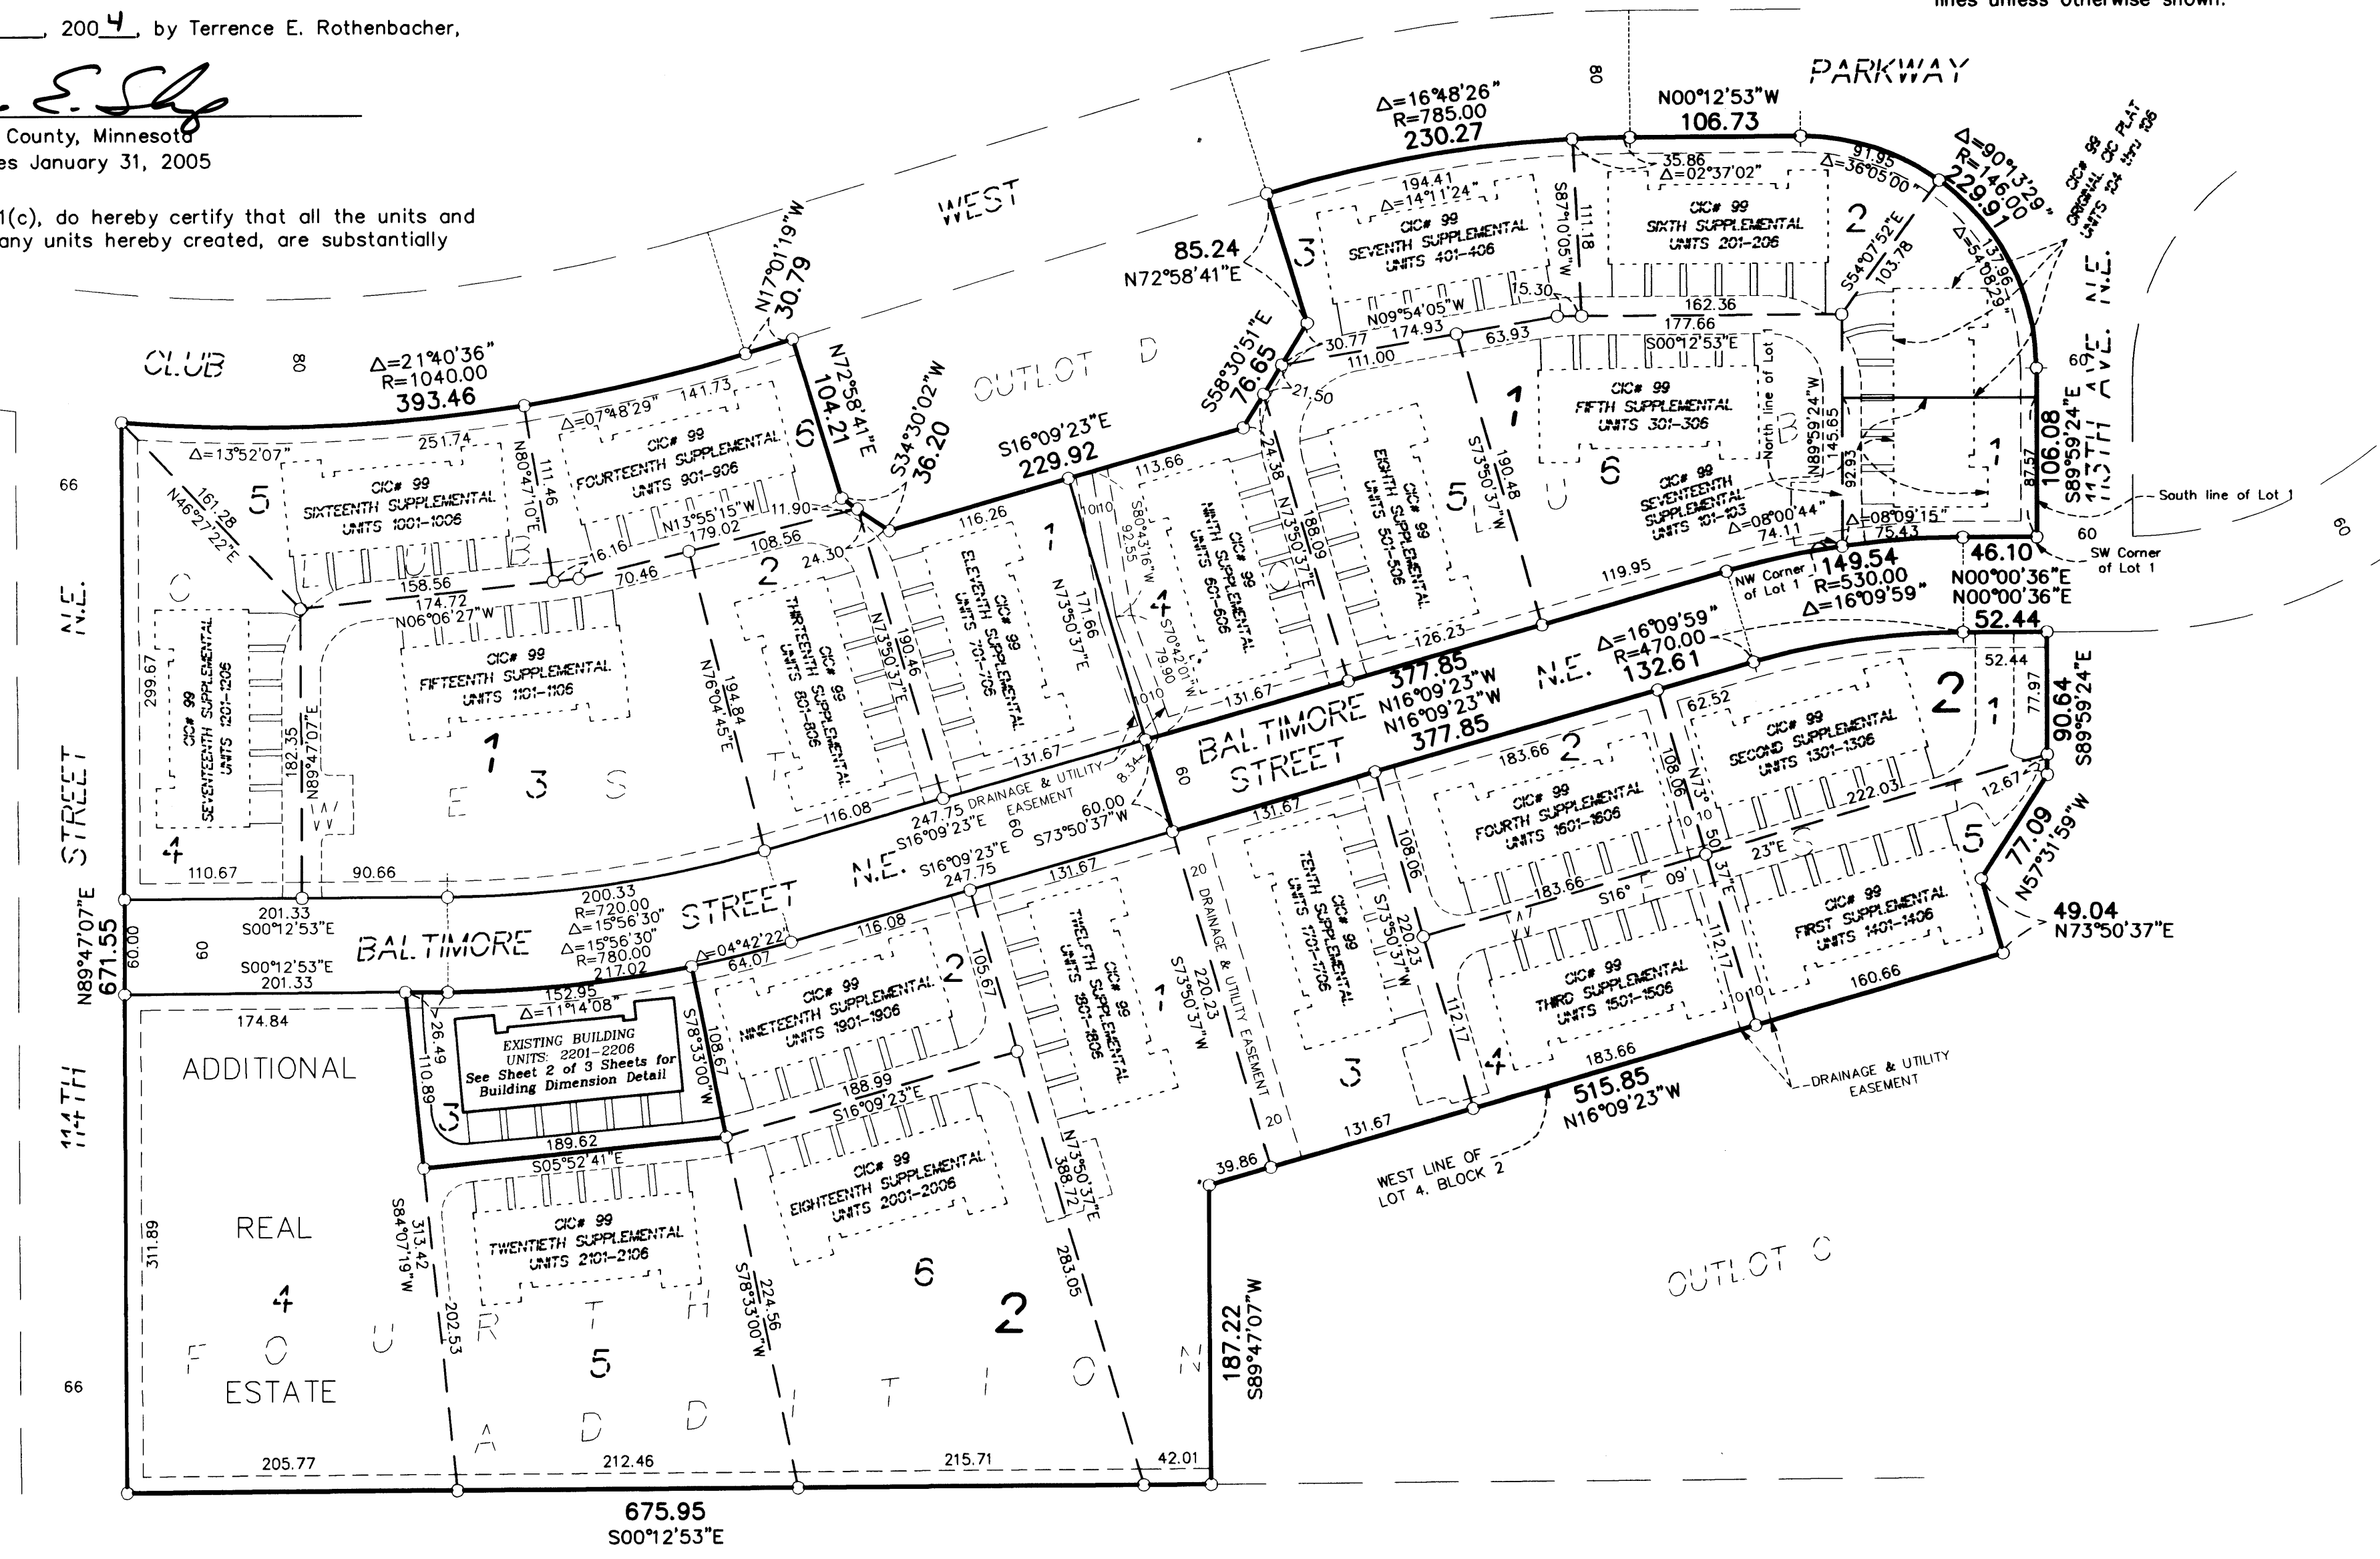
lines unless otherwise shown.

___, 2004, by Terrence E. Rothenbacher,

County, Minnesota
es January 31, 2005

1(c), do hereby certify that all the units and any units hereby created, are substantially

CLUB 80 WEST PARKWAY

Δ=21°40'36"
R=1040.00
393.46

N17°01'19"W
30.79

N72°58'41"E
104.21

S34°30'02"W
36.20

OUTLOT D

S16°09'23"E
229.92

85.24
N72°58'41"E

S58°30'51"E
76.65

Δ=16°48'26"
R=785.00
230.27

80

N00°12'53"W
106.73

Δ=90°13'29"
R=146.00
229.91

CIC# 99 ORIGINAL CIC PLAT UNITS 124 thru 106

CIC# 99
SIXTEENTH SUPPLEMENTAL
UNITS 1001-1006

CIC# 99
FOURTEENTH SUPPLEMENTAL
UNITS 901-906

CIC# 99
SEVENTH SUPPLEMENTAL
UNITS 401-406

CIC# 99
SIXTH SUPPLEMENTAL
UNITS 201-206

CIC# 99
FIFTH SUPPLEMENTAL
UNITS 301-306

CIC# 99
SEVENTEENTH SUPPLEMENTAL
UNITS 101-103

CIC# 99
EIGHTH SUPPLEMENTAL
UNITS 501-506

CIC# 99
NINTH SUPPLEMENTAL
UNITS 601-606

CIC# 99
ELEVENTH SUPPLEMENTAL
UNITS 701-706

CIC# 99
THIRTEENTH SUPPLEMENTAL
UNITS 801-806

CIC# 99
FIFTEENTH SUPPLEMENTAL
UNITS 1101-1106

CIC# 99
SEVENTEENTH SUPPLEMENTAL
UNITS 1201-1206

CIC# 99
SECOND SUPPLEMENTAL
UNITS 1301-1306

CIC# 99
FOURTH SUPPLEMENTAL
UNITS 1601-1606

CIC# 99
FIRST SUPPLEMENTAL
UNITS 1401-1406

CIC# 99
THIRD SUPPLEMENTAL
UNITS 1501-1506

CIC# 99
TENTH SUPPLEMENTAL
UNITS 1701-1706

CIC# 99
TWELFTH SUPPLEMENTAL
UNITS 1801-1806

CIC# 99
NINETEENTH SUPPLEMENTAL
UNITS 1901-1906

CIC# 99
EIGHTEENTH SUPPLEMENTAL
UNITS 2001-2006

CIC# 99
TWENTIETH SUPPLEMENTAL
UNITS 2101-2106

EXISTING BUILDING
UNITS: 2201-2206
See Sheet 2 of 3 Sheets for Building Dimension Detail

ADDITIONAL REAL ESTATE

BALTIMORE STREET N.E.

114TH STREET N.E.

113TH AVE. N.E.

DRAINAGE & UTILITY EASEMENT

South line of Lot 1
SW Corner of Lot 1
NW Corner of Lot 1
North line of Lot 1

WEST LINE OF LOT 4, BLOCK 2

OUTLOT C

FOURTH ADDITION

149.54
R=530.00
Δ=16°09'59"

46.10
N00°00'36"E
N00°00'36"E
52.44

Δ=16°09'59"
R=470.00
132.61

377.85
N16°09'23"W
N16°09'23"W
377.85

106.08
S89°59'24"E

90.64
S89°59'24"E

77.09
N57°31'59"W

49.04
N73°50'37"E

515.85
N16°09'23"W

187.22
S89°47'07"W

675.95
S00°12'53"E

671.55
N89°47'07"E

200.33
R=720.00
Δ=15°56'30"
Δ=15°56'30"
R=780.00
217.02

Δ=04°42'22"
Δ=11°14'08"
152.95

Δ=13°52'07"
N46°27'22"E 161.28

Δ=07°48'29"

251.74 141.73 111.46 N80°47'10"E 11.90 16.16 179.02 N13°55'15"W 108.56 24.30 70.46 158.56 174.72 N06°06'27"W 116.26 113.66 24.38 N73°50'37"E 188.09 190.48 S73°50'37"W 194.41 Δ=14°11'24" 35.86 Δ=02°37'02" 91.95 Δ=36°05'00" S87°10'05"W 111.18 S54°07'52"E 103.78 Δ=54°08'29" 137.96 15.30 N09°54'05"W 174.93 30.77 111.00 21.50 63.93 162.36 177.66 S00°12'53"E N89°59'24"W 145.65 92.93 87.57 Δ=08°09'15" 75.43 Δ=08°00'44" 74.11 119.95 126.23 S80°43'16"W 92.55 S70°42'01"W 79.90 131.67 10 10 171.66 N73°50'37"E 190.46 N73°50'37"E 194.84 N76°04'45"E 131.67 247.75 116.08 8.34 60.00 S73°50'37"W S16°09'23"E 247.75 S16°09'23"E 131.67 183.66 108.06 N73°50'37"E 62.52 52.44 77.97 222.03 12.67 23"E S16°09' 183.66 108.06 S73°50'37"W 220.23 112.17 112.17 160.66 183.66 131.67 39.86 220.23 S73°50'37"W 20 20 299.67 182.35 N89°47'07"E 110.67 90.66 201.33 S00°12'53"E S00°12'53"E 201.33 60.00 60 174.84 26.49 110.89 64.07 116.08 108.67 S78°33'00"W 188.99 S16°09'23"E 105.67 189.62 S05°52'41"E N73°50'37"E 388.72 313.42 S84°07'19"W 202.53 224.56 S78°33'00"W 283.05 311.89 205.77 212.46 215.71 42.01 66 66 60 60 60 80 80

1 2 3 4 5 1 2 3 4 5 1 2 3 4 5 1 2 4 5 2 1 2 1 2 3 4 5 2